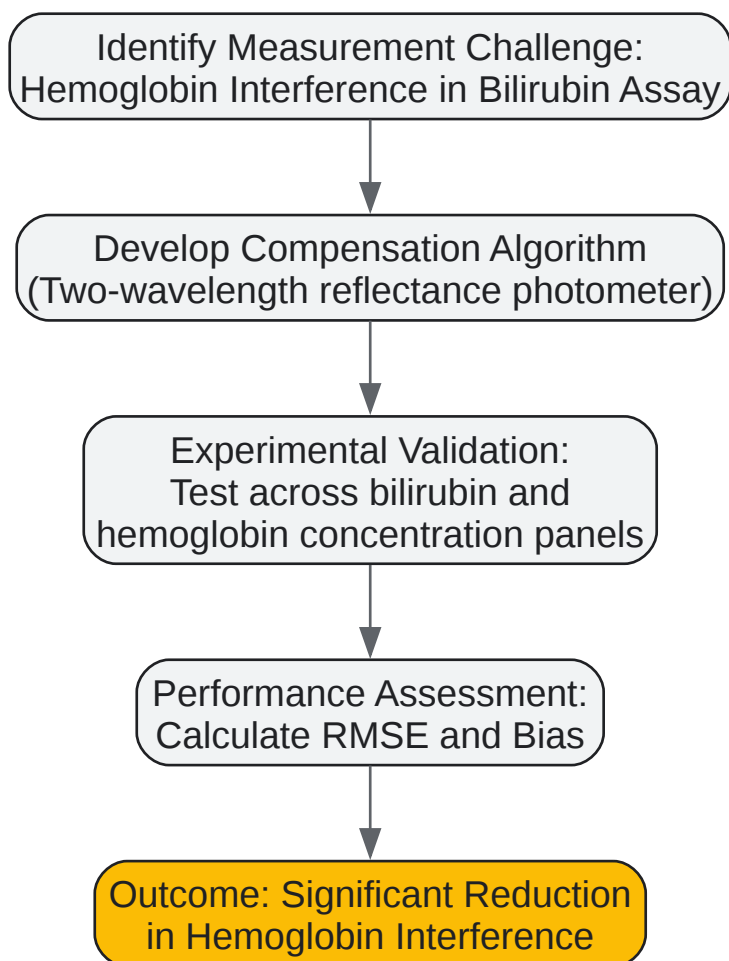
Identify Measurement Challenge:
Hemoglobin Interference in Bilirubin Assay

Develop Compensation Algorithm
(Two-wavelength reflectance photometer)

Experimental Validation:
Test across bilirubin and
hemoglobin concentration panels

Performance Assessment:
Calculate RMSE and Bias

Outcome: Significant Reduction
in Hemoglobin Interference